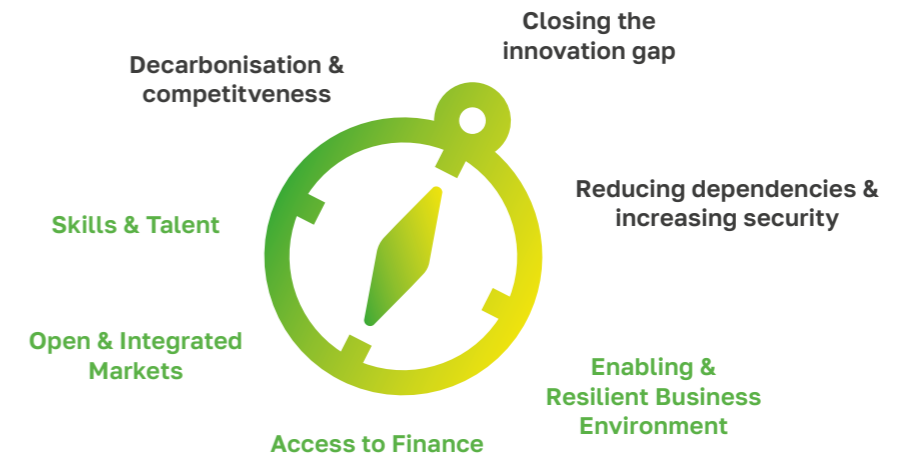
Closing the innovation gap

Decarbonisation & competitveness

Reducing dependencies & increasing security

Skills & Talent

Open & Integrated Markets

Enabling & Resilient Business Environment

Access to Finance